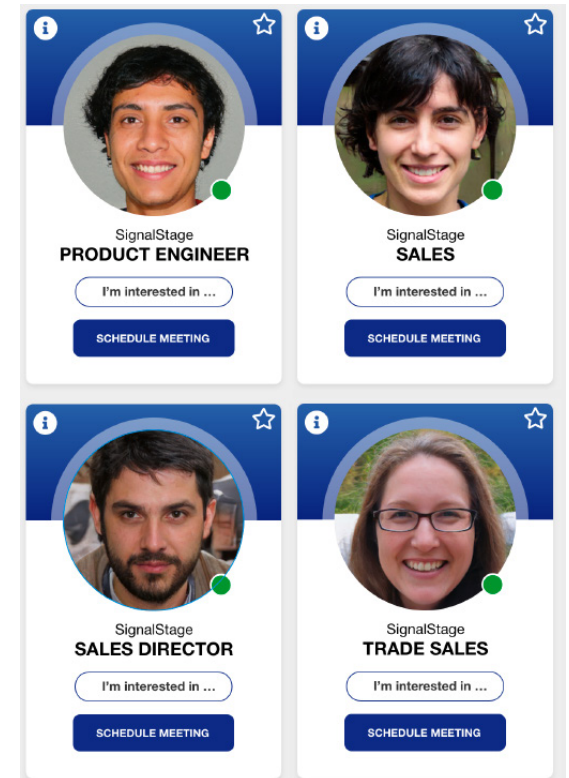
SignalStage
PRODUCT ENGINEER
I'm interested in ...
SCHEDULE MEETING

SignalStage
SALES
I'm interested in ...
SCHEDULE MEETING

SignalStage
SALES DIRECTOR
I'm interested in ...
SCHEDULE MEETING

SignalStage
TRADE SALES
I'm interested in ...
SCHEDULE MEETING